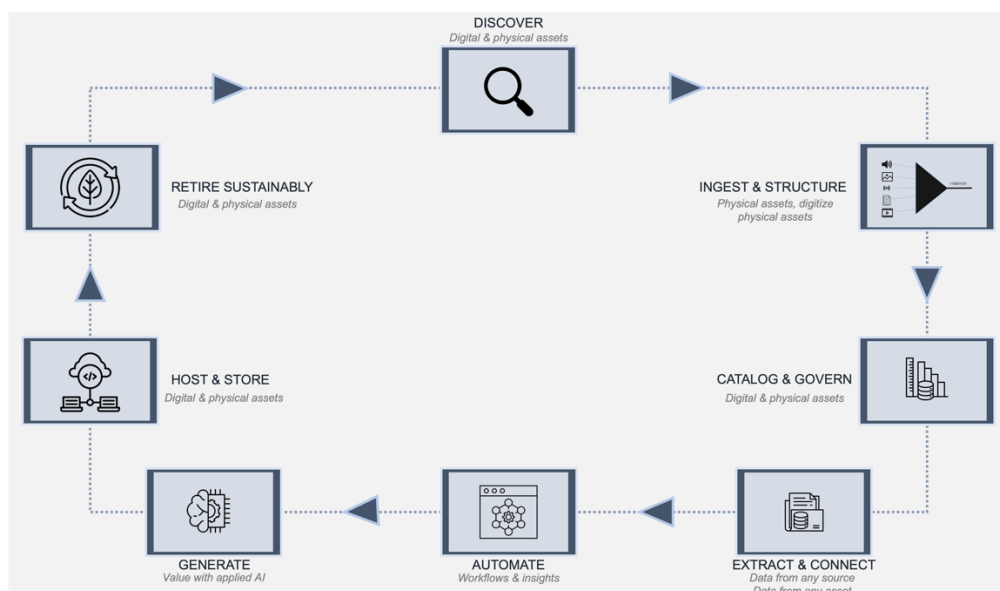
DISCOVER
Digital & physical assets

INGEST & STRUCTURE
Physical assets, digitize physical assets

CATALOG & GOVERN
Digital & physical assets

EXTRACT & CONNECT
Data from any source
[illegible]

AUTOMATE
Workflows & insights

GENERATE
Value with applied AI

HOST & STORE
Digital & physical assets

RETIRE SUSTAINABLY
Digital & physical assets